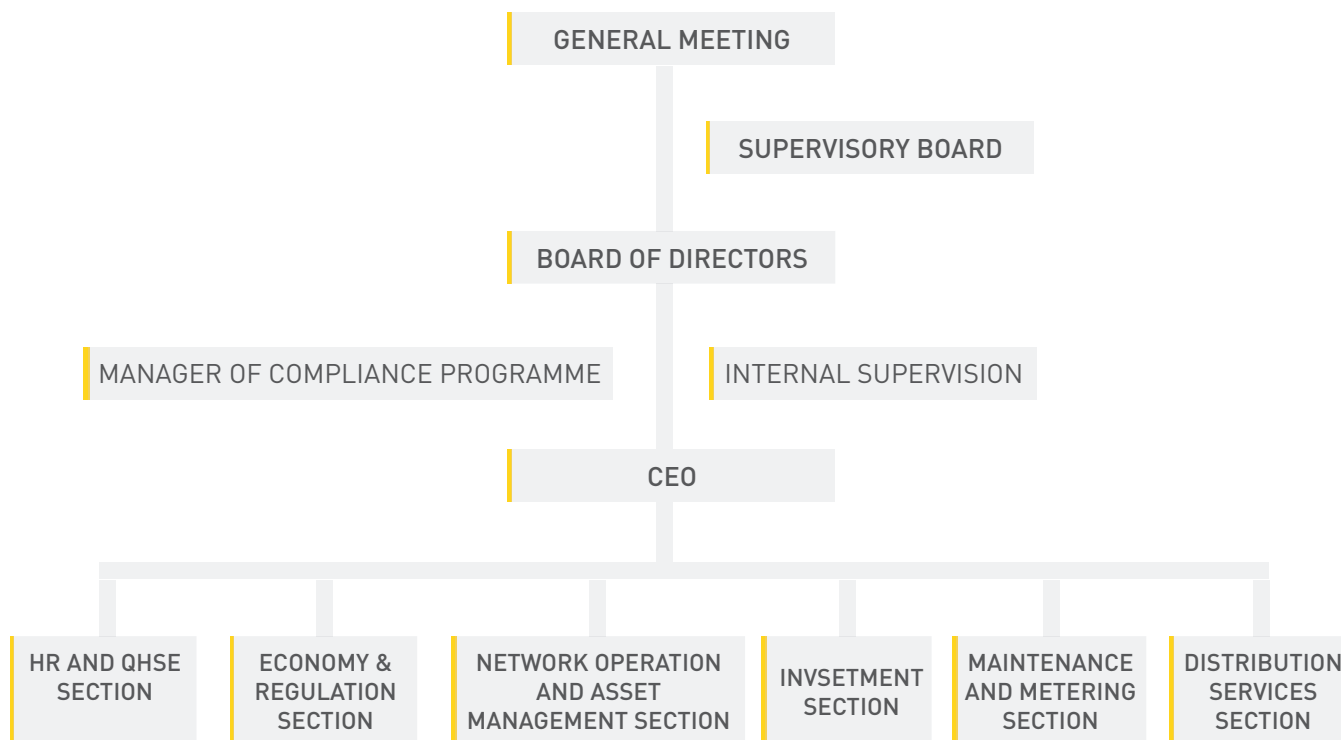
GENERAL MEETING

SUPERVISORY BOARD

BOARD OF DIRECTORS

MANAGER OF COMPLIANCE PROGRAMME

INTERNAL SUPERVISION

CEO

HR AND QHSE SECTION

ECONOMY & REGULATION SECTION

NETWORK OPERATION AND ASSET MANAGEMENT SECTION

INVSETMENT SECTION

MAINTENANCE AND METERING SECTION

DISTRIBUTION SERVICES SECTION